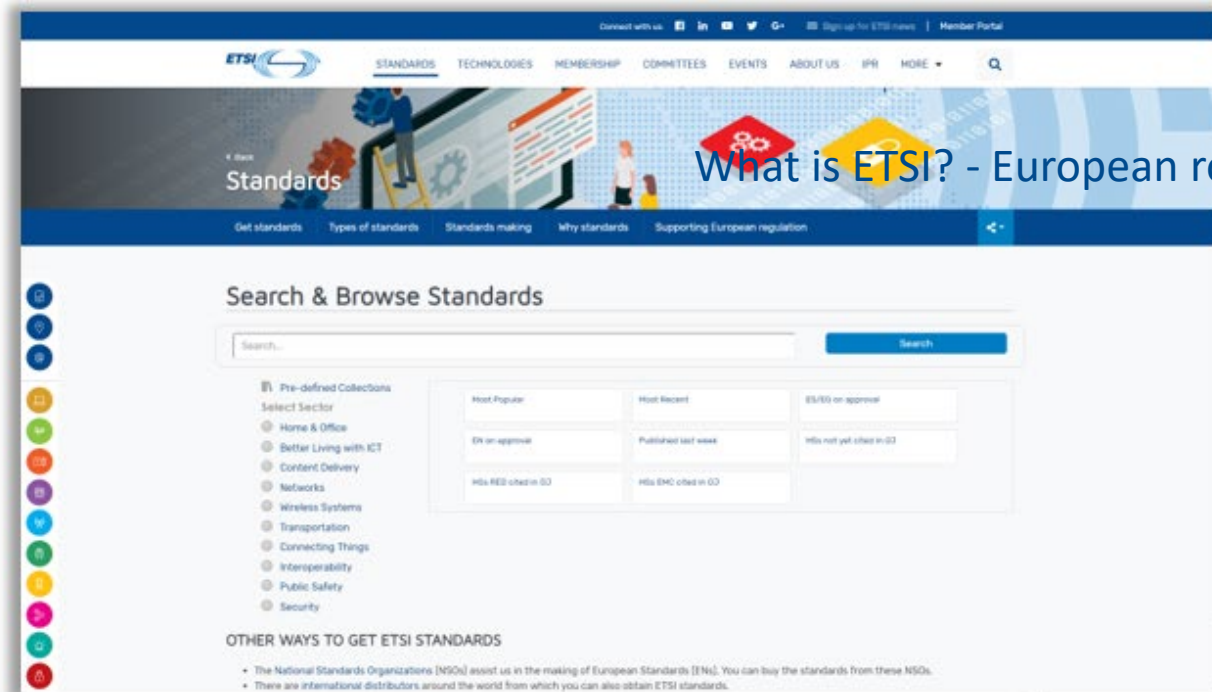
Connect with us | Sign up for ETSI news | Member Portal

ETSI

STANDARDS TECHNOLOGIES MEMBERSHIP COMMITTEES EVENTS ABOUT US IPR MORE

‹ Back
Standards

What is ETSI? - European r

Get standards Types of standards Standards making Why standards Supporting European regulation

Search & Browse Standards

Search...

Search

Pre-defined Collections
Select Sector
Home & Office
Better Living with ICT
Content Delivery
Networks
Wireless Systems
Transportation
Connecting Things
Interoperability
Public Safety
Security

| Most Popular | Most Recent | ES/EG on approval |
|---|---|---|
| EN on approval | Published last week | HSs not yet cited in OJ |
| HSs RED cited in OJ | HSs EMC cited in OJ | |

OTHER WAYS TO GET ETSI STANDARDS

• The National Standards Organizations (NSOs) assist us in the making of European Standards (ENs). You can buy the standards from these NSOs.
• There are international distributors around the world from which you can also obtain ETSI standards.